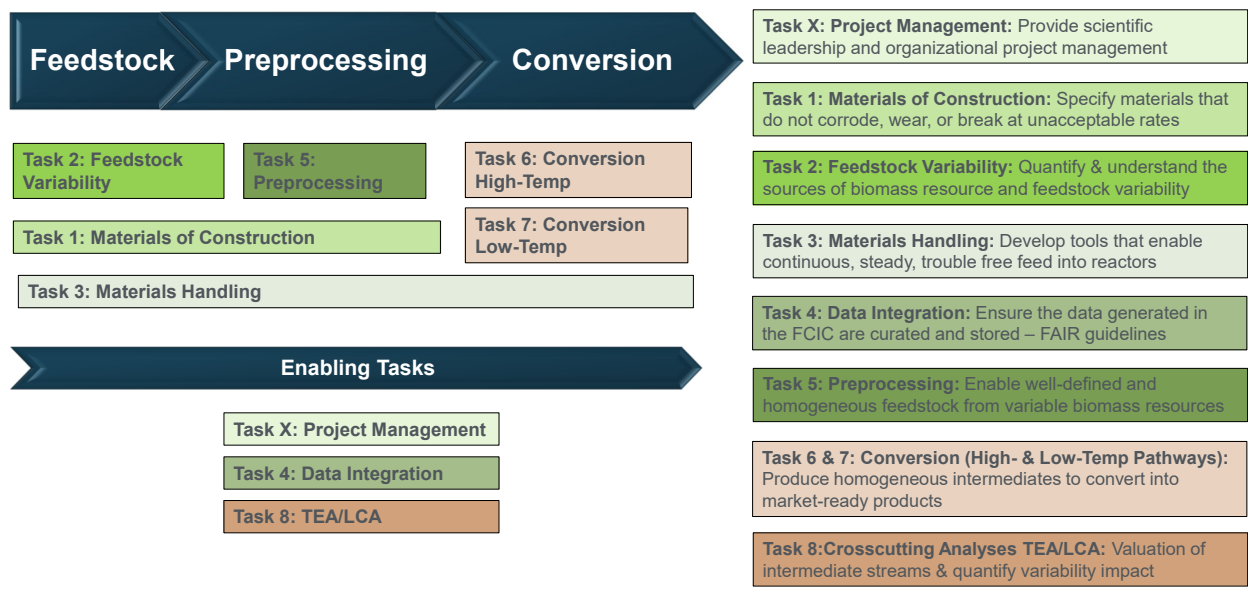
Feedstock
Preprocessing
Conversion

Task 2: Feedstock Variability

Task 5: Preprocessing

Task 6: Conversion High-Temp

Task 7: Conversion Low-Temp

Task 1: Materials of Construction

Task 3: Materials Handling

Enabling Tasks

Task X: Project Management

Task 4: Data Integration

Task 8: TEA/LCA

Task X: Project Management: Provide scientific leadership and organizational project management

Task 1: Materials of Construction: Specify materials that do not corrode, wear, or break at unacceptable rates

Task 2: Feedstock Variability: Quantify & understand the sources of biomass resource and feedstock variability

Task 3: Materials Handling: Develop tools that enable continuous, steady, trouble free feed into reactors

Task 4: Data Integration: Ensure the data generated in the FCIC are curated and stored – FAIR guidelines

Task 5: Preprocessing: Enable well-defined and homogeneous feedstock from variable biomass resources

Task 6 & 7: Conversion (High- & Low-Temp Pathways): Produce homogeneous intermediates to convert into market-ready products

Task 8:Crosscutting Analyses TEA/LCA: Valuation of intermediate streams & quantify variability impact